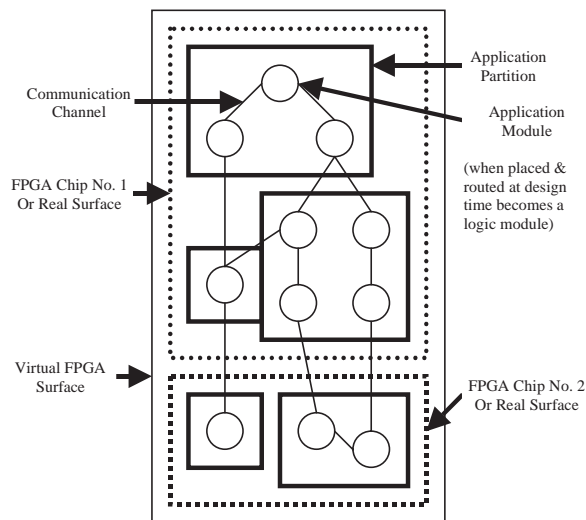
Application Partition

Communication Channel

Application Module

(when placed & routed at design time becomes a logic module)

FPGA Chip No. 1 Or Real Surface

Virtual FPGA Surface

FPGA Chip No. 2 Or Real Surface